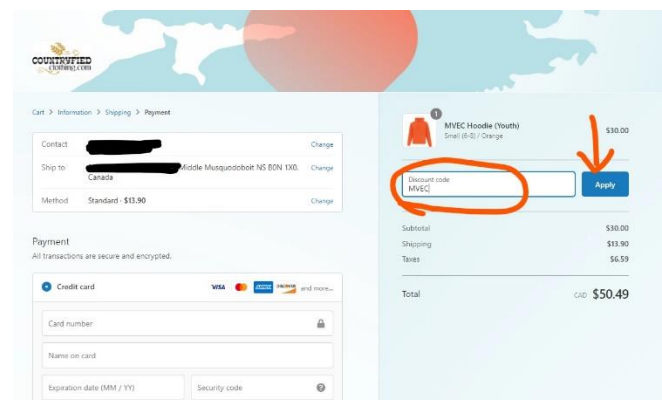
COUNTRYFIED clothing.com

Cart > Information > Shipping > Payment

Contact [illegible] Change

Ship to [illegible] Middle Musquodoboit NS B0N 1X0, Canada Change

Method Standard · $13.90 Change

Payment

All transactions are secure and encrypted.

Credit card VISA DISCOVER and more...

Card number

Name on card

Expiration date (MM / YY)

Security code

1

MVEC Hoodie (Youth)
Small (6-8) / Orange
$30.00

Discount code
MVEC

Apply

Subtotal $30.00

Shipping $13.90

Taxes $6.59

Total CAD $50.49